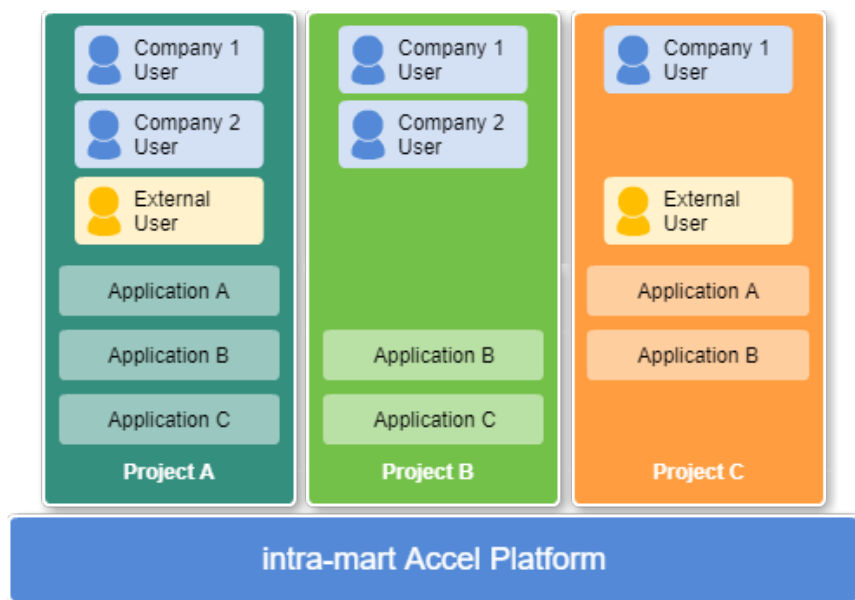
Company 1 User

Company 2 User

External User

Application A

Application B

Application C

Project A

Company 1 User

Company 2 User

Application B

Application C

Project B

Company 1 User

External User

Application A

Application B

Project C

intra-mart Accel Platform